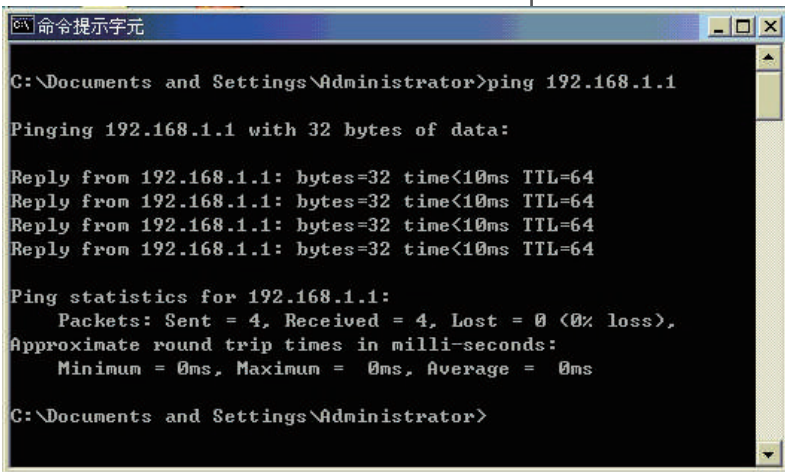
命令提示字元

C:\Documents and Settings\Administrator>ping 192.168.1.1

Pinging 192.168.1.1 with 32 bytes of data:

Reply from 192.168.1.1: bytes=32 time<10ms TTL=64
Reply from 192.168.1.1: bytes=32 time<10ms TTL=64
Reply from 192.168.1.1: bytes=32 time<10ms TTL=64
Reply from 192.168.1.1: bytes=32 time<10ms TTL=64

Ping statistics for 192.168.1.1:
Packets: Sent = 4, Received = 4, Lost = 0 (0% loss),
Approximate round trip times in milli-seconds:
Minimum = 0ms, Maximum = 0ms, Average = 0ms

C:\Documents and Settings\Administrator>